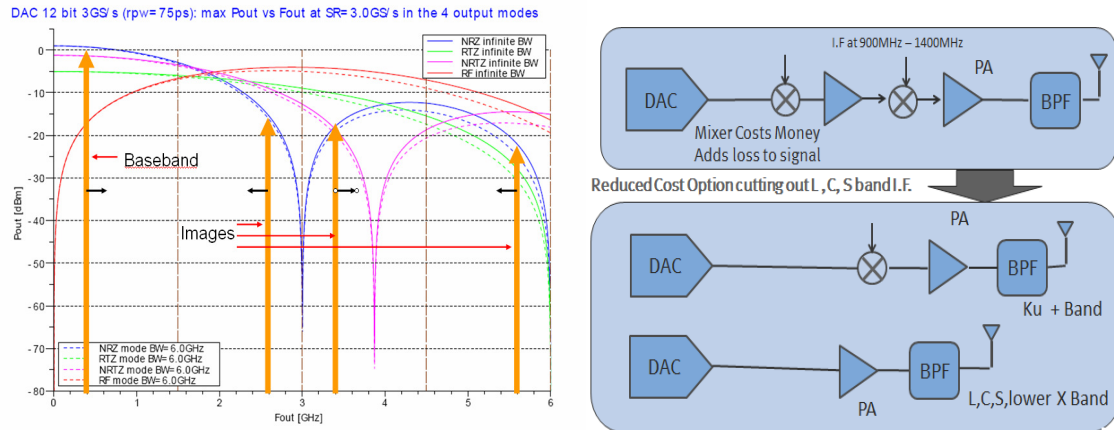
DAC 12 bit 3GS/s (rpw=75ps): max Pout vs Fout at SR=3.0GS/s in the 4 output modes

NRZ infinite BW
RTZ infinite BW
NRTZ infinite BW
RF infinite BW

Baseband

Images

NRZ mode BW=6.0GHz
RTZ mode BW=6.0GHz
NRTZ mode BW=6.0GHz
RF mode BW=6.0GHz

Pout [dBm]

0
-10
-20
-30
-40
-50
-60
-70
-80

0 1 2 3 4 5 6

Fout [GHz]

I.F at 900MHz – 1400MHz

PA

DAC

BPF

Mixer Costs Money
Adds loss to signal

Reduced Cost Option cutting out L, C, S band I.F.

PA

DAC

BPF

Ku + Band

DAC

BPF

PA

L,C,S,lower X Band